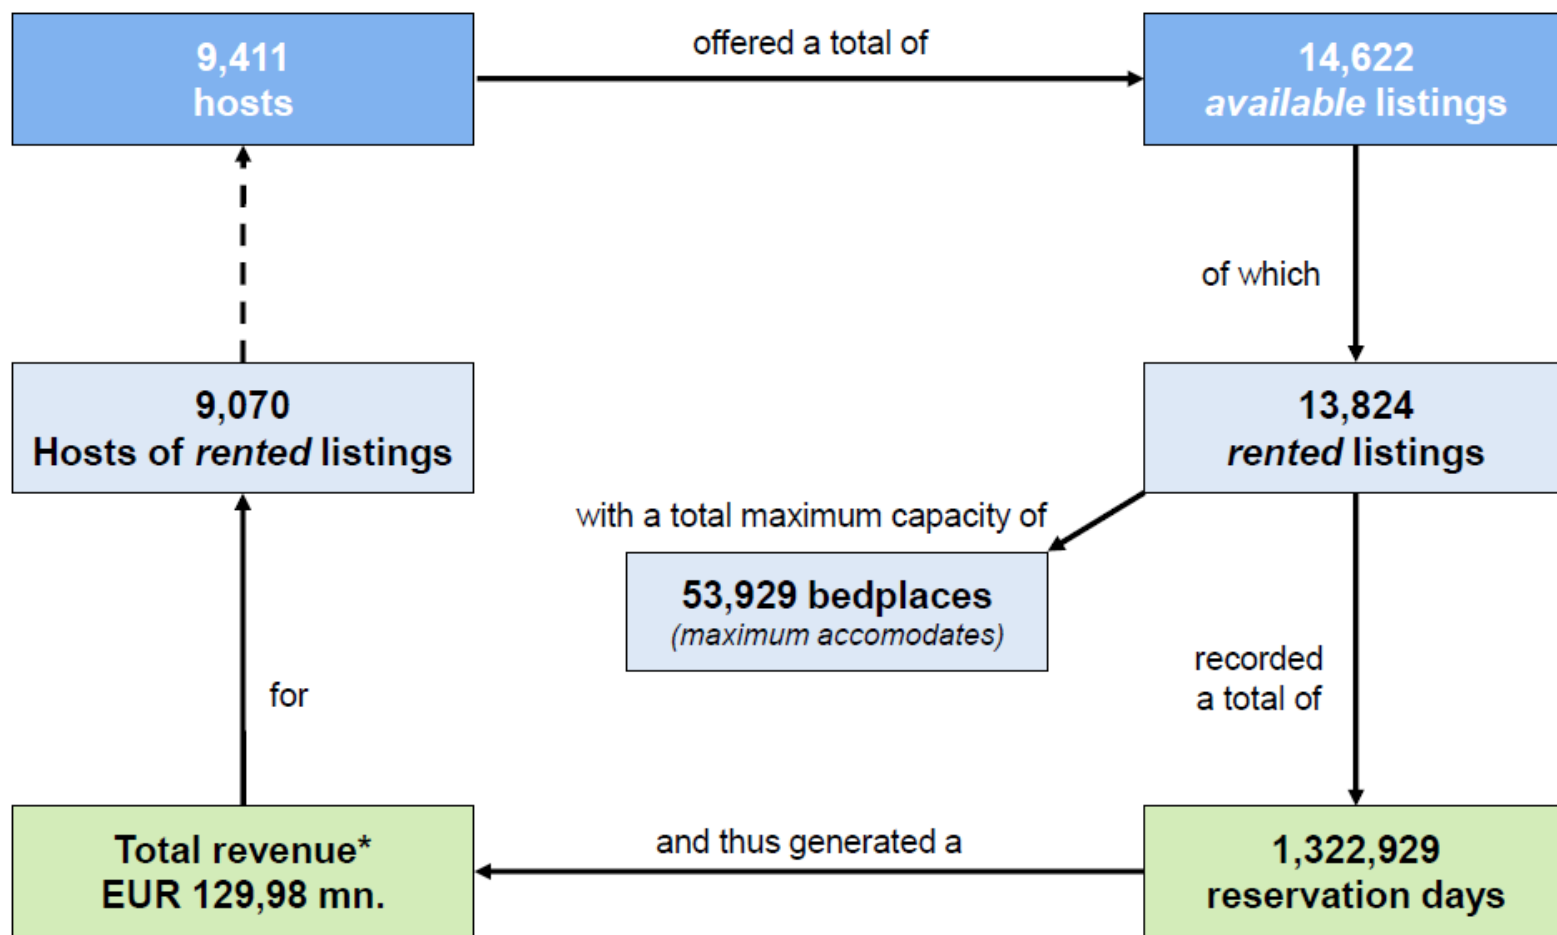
9,411
hosts

offered a total of

14,622
available listings

of which

9,070
Hosts of rented listings

13,824
rented listings

with a total maximum capacity of

53,929 bedplaces
(maximum accomodates)

for

recorded
a total of

Total revenue*
EUR 129,98 mn.

and thus generated a

1,322,929
reservation days